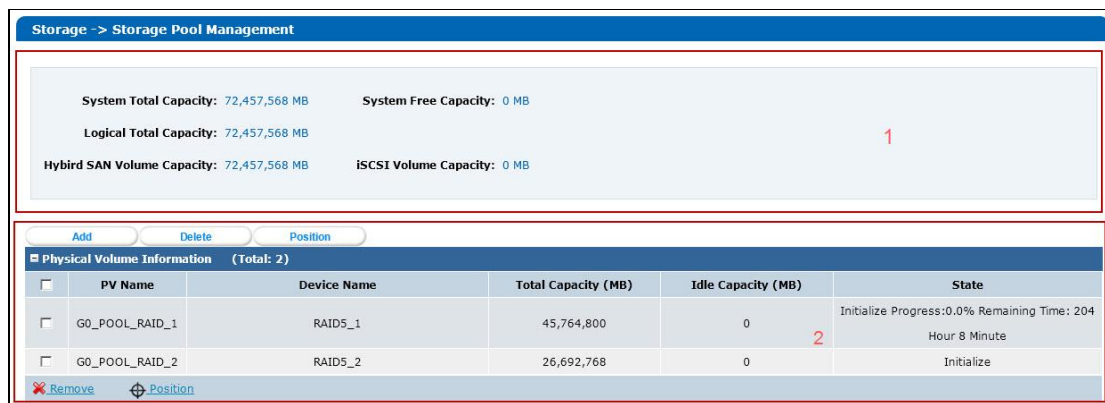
Storage -> Storage Pool Management

System Total Capacity: 72,457,568 MB System Free Capacity: 0 MB

Logical Total Capacity: 72,457,568 MB

Hybird SAN Volume Capacity: 72,457,568 MB iSCSI Volume Capacity: 0 MB

1

Add Delete Position

Physical Volume Information (Total: 2)

| | PV Name | Device Name | Total Capacity (MB) | Idle Capacity (MB) | State |
|---|---|---|---|---|---|
| | G0_POOL_RAID_1 | RAID5_1 | 45,764,800 | 0 | Initialize Progress:0.0% Remaining Time: 204 Hour 8 Minute |
| | G0_POOL_RAID_2 | RAID5_2 | 26,692,768 | 0 | Initialize |

2

Remove Position